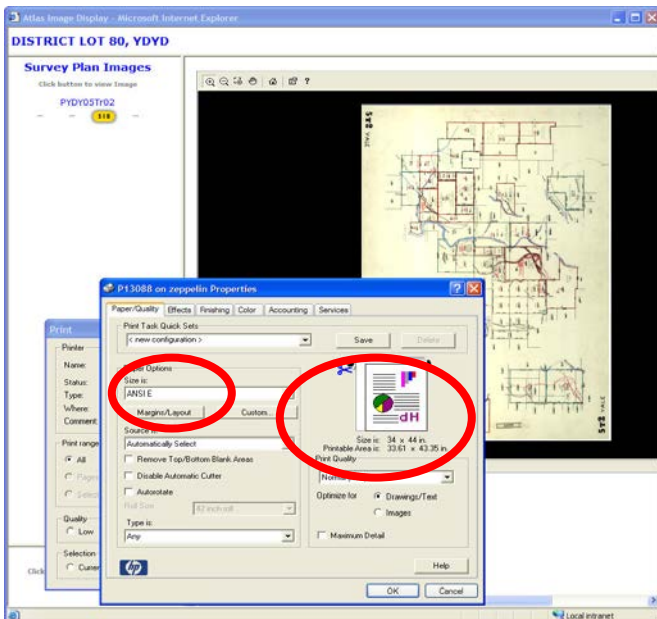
Atlas Image Display - Microsoft Internet Explorer

DISTRICT LOT 80, YDYD

Survey Plan Images

Click button to view Image

PYDY05Tr02

1 / 1

P13088 on zeppelin Properties

Paper/Quality | Effects | Finishing | Color | Accounting | Services

Print Task Quick Sets

< new configuration >

Save | Delete

Paper Options

Size is:

ANSI E

Margins/Layout | Custom...

Source is:

Automatically Select

Remove Top/Bottom Blank Areas

Disable Automatic Cutter

Autorotate

Roll Size: 42 inch roll

Type is:

Any

Size is: 34 × 44 in.
Printable Area is: 33.61 × 43.35 in.

Print Quality

Normal

Optimize for: Drawings/Text

Images

Maximum Detail

Help

OK | Cancel

Print

Printer

Name:

Status:

Type:

Where:

Comment:

Print range

All

Pages

Selection

Quality

Low

Selection

Current

Click

Local intranet